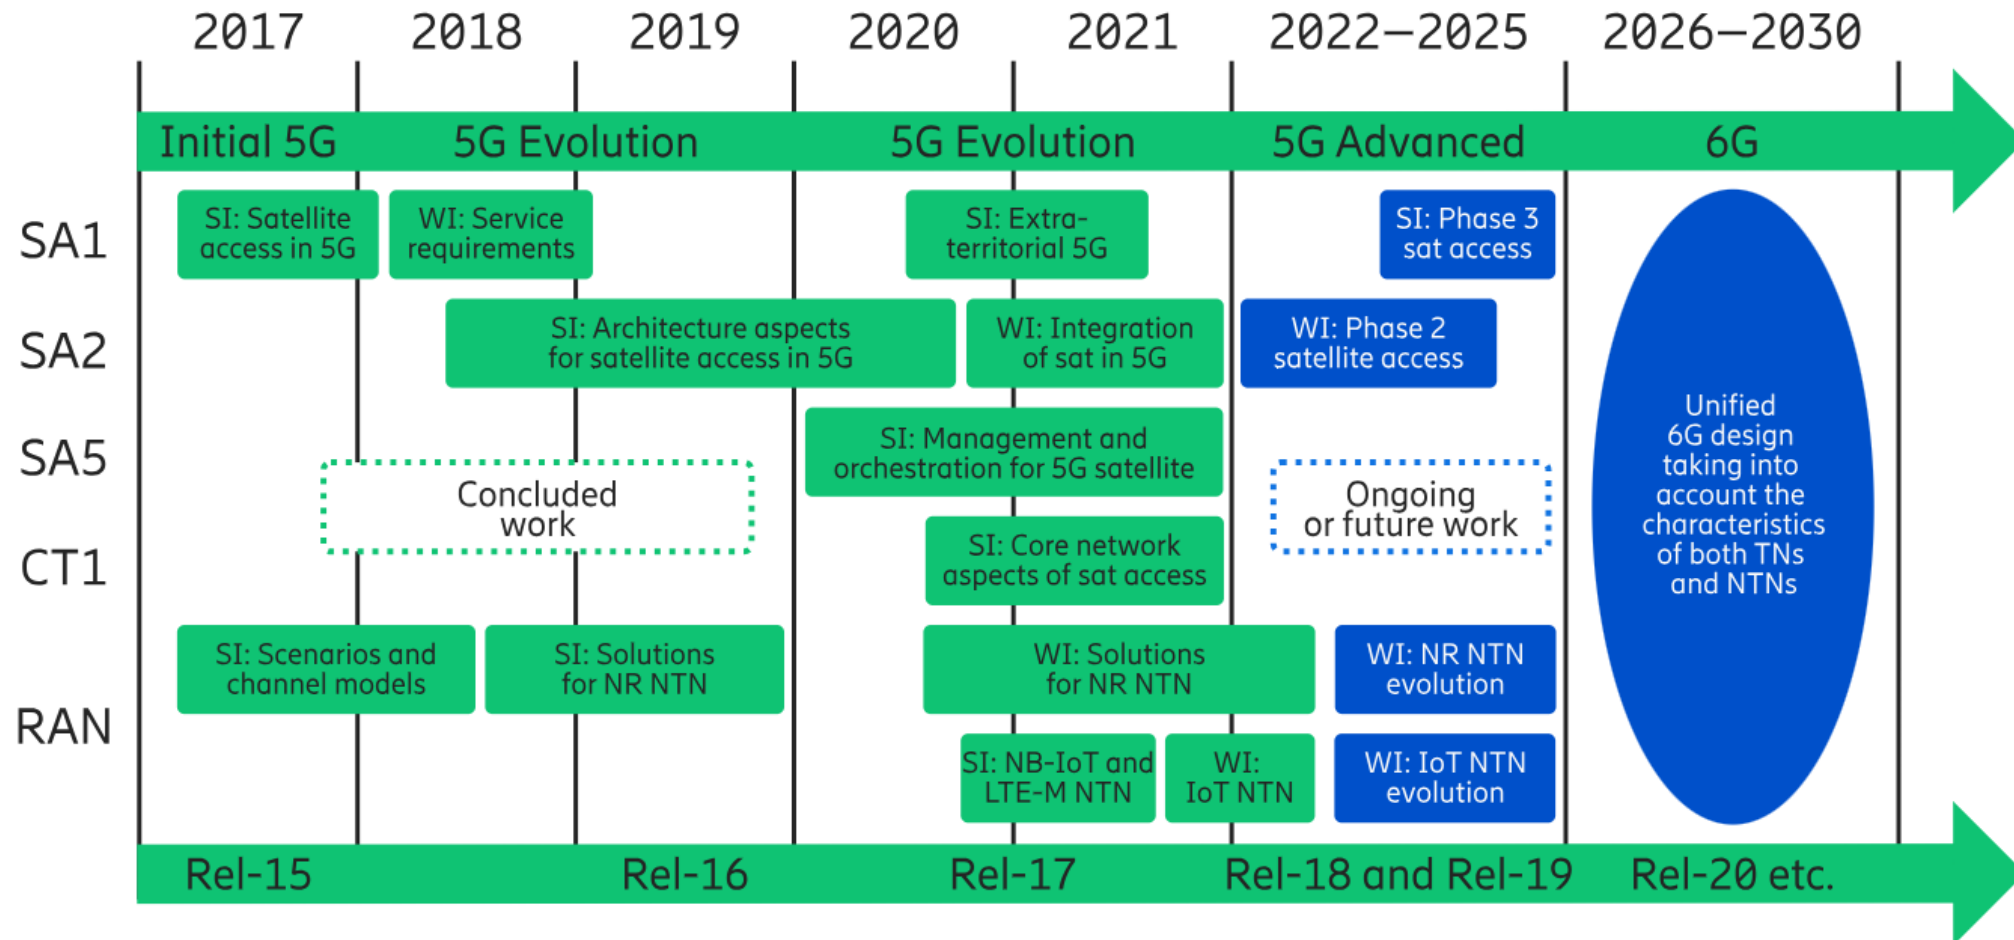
2017 2018 2019 2020 2021 2022–2025 2026–2030

Initial 5G 5G Evolution 5G Evolution 5G Advanced 6G

SA1
SA2
SA5
CT1
RAN

SI: Satellite access in 5G

WI: Service requirements

SI: Extra-territorial 5G

SI: Phase 3 sat access

SI: Architecture aspects for satellite access in 5G

WI: Integration of sat in 5G

WI: Phase 2 satellite access

SI: Management and orchestration for 5G satellite

Concluded work

Ongoing or future work

SI: Core network aspects of sat access

Unified 6G design taking into account the characteristics of both TNs and NTNs

SI: Scenarios and channel models

SI: Solutions for NR NTN

WI: Solutions for NR NTN

WI: NR NTN evolution

SI: NB-IoT and LTE-M NTN

WI: IoT NTN

WI: IoT NTN evolution

Rel-15 Rel-16 Rel-17 Rel-18 and Rel-19 Rel-20 etc.